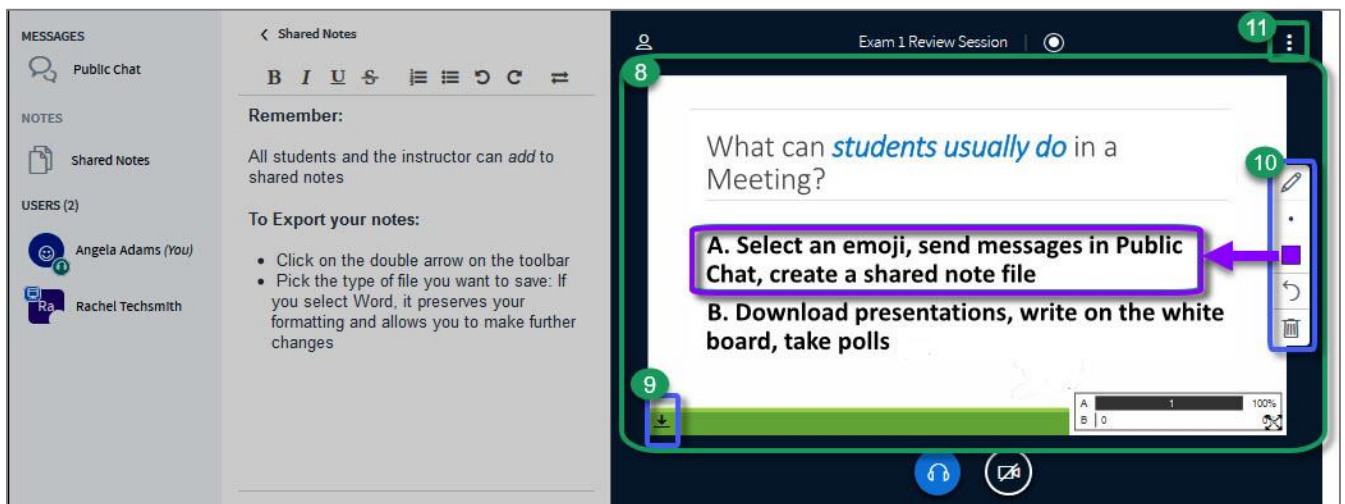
MESSAGES

Public Chat

NOTES

Shared Notes

USERS (2)

Angela Adams (You)

Ra Rachel Techsmith

< Shared Notes

B I U S

Remember:

All students and the instructor can add to shared notes

To Export your notes:

- Click on the double arrow on the toolbar
- Pick the type of file you want to save: If you select Word, it preserves your formatting and allows you to make further changes

Exam 1 Review Session

11

8

What can students usually do in a Meeting?

10

A. Select an emoji, send messages in Public Chat, create a shared note file

B. Download presentations, write on the white board, take polls

9

| A | 1 | 100% |
|---|---|---|
| B | 0 | |